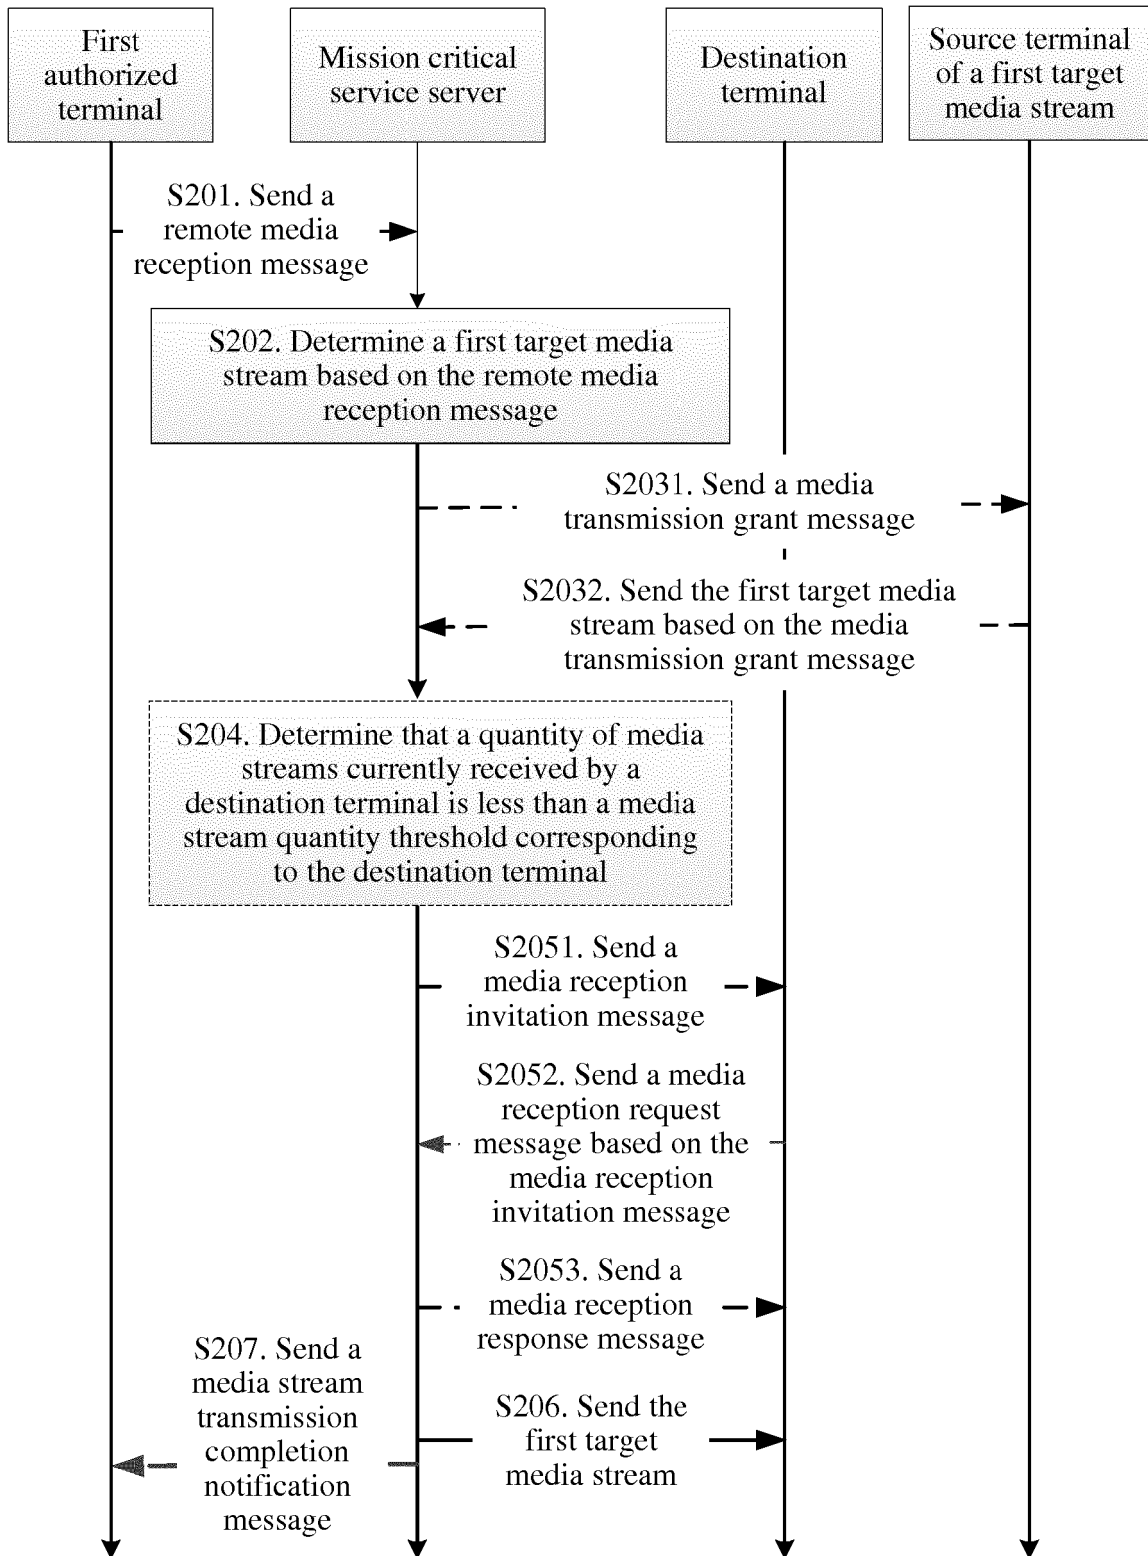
First authorized terminal

Mission critical service server

Destination terminal

Source terminal of a first target media stream

S201. Send a remote media reception message

S202. Determine a first target media stream based on the remote media reception message

S2031. Send a media transmission grant message

S2032. Send the first target media stream based on the media transmission grant message

S204. Determine that a quantity of media streams currently received by a destination terminal is less than a media stream quantity threshold corresponding to the destination terminal

S2051. Send a media reception invitation message

S2052. Send a media reception request message based on the media reception invitation message

S2053. Send a media reception response message

S207. Send a media stream transmission completion notification message

S206. Send the first target media stream